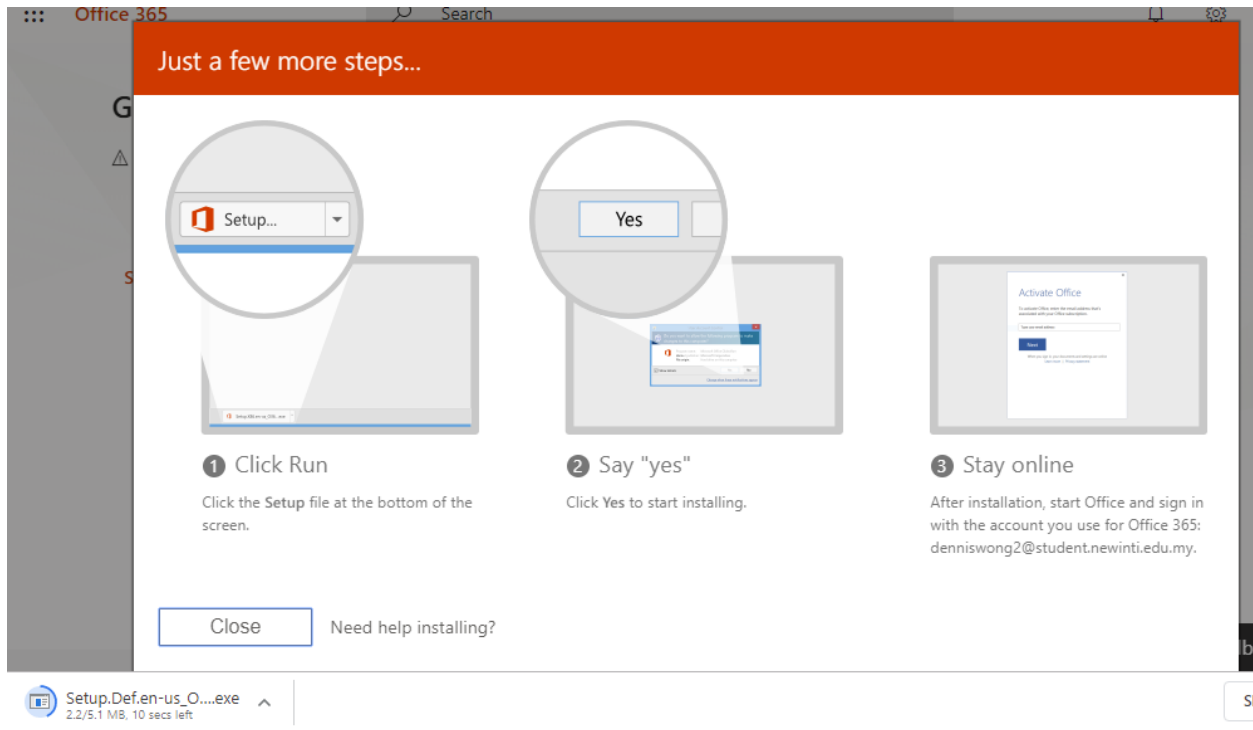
Office 365

Search

Just a few more steps...

Setup...

Yes

Activate Office

Next

1 Click Run

Click the **Setup** file at the bottom of the screen.

2 Say "yes"

Click **Yes** to start installing.

3 Stay online

After installation, start Office and sign in with the account you use for Office 365: denniswong2@student.newinti.edu.my.

Close

Need help installing?

Setup.Def.en-us_O....exe
2.2/5.1 MB, 10 secs left